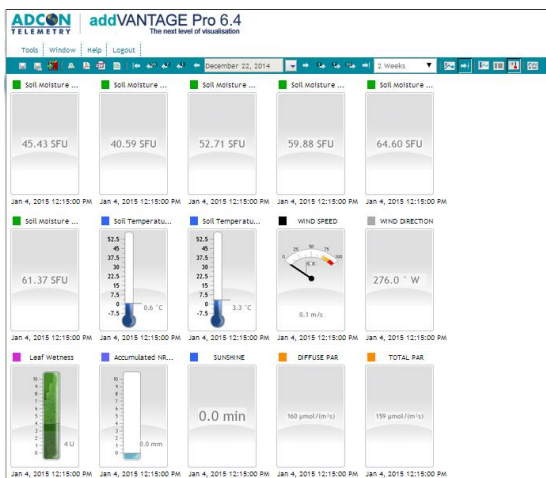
ADCON TELEMETRY

addVANTAGE Pro 6.4
The next level of visualisation

Tools | Window | Help | Logout

December 22, 2014
2 Weeks

Soil Moisture ...
45.43 SFU
Jan 4, 2015 12:15:00 PM

Soil Moisture ...
40.59 SFU
Jan 4, 2015 12:15:00 PM

Soil Moisture ...
52.71 SFU
Jan 4, 2015 12:15:00 PM

Soil Moisture ...
59.88 SFU
Jan 4, 2015 12:15:00 PM

Soil Moisture ...
64.60 SFU
Jan 4, 2015 12:15:00 PM

Soil Moisture ...
61.37 SFU
Jan 4, 2015 12:15:00 PM

Soil Temperatu...
52.5
45
37.5
30
22.5
15
7.5
0
-7.5
0.6 °C
Jan 4, 2015 12:15:00 PM

Soil Temperatu...
52.5
45
37.5
30
22.5
15
7.5
0
-7.5
3.3 °C
Jan 4, 2015 12:15:00 PM

WIND SPEED
0.1 m/s
Jan 4, 2015 12:15:00 PM

WIND DIRECTION
276.0 ° W
Jan 4, 2015 12:15:00 PM

Leaf Wetness
10
9
8
7
6
5
4
3
2
1
0
4 U
Jan 4, 2015 12:15:00 PM

Accumulated NR...
0.0 mm
Jan 4, 2015 12:15:00 PM

SUNSHINE
0.0 min
Jan 4, 2015 12:15:00 PM

DIFFUSE PAR
160 µmol/(m²s)
Jan 4, 2015 12:15:00 PM

TOTAL PAR
159 µmol/(m²s)
Jan 4, 2015 12:15:00 PM